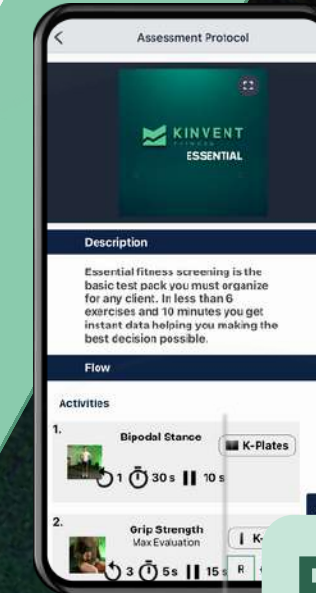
Assessment Protocol

KINVENT
FITNESS
ESSENTIAL

Description

Essential fitness screening is the basic test pack you must organize for any client. In less than 6 exercises and 10 minutes you get instant data helping you making the best decision possible.

Flow

Activities

1.
Bipodal Stance
K-Plates
1 30s 10s

2.
Grip Strength
Max Evaluation
K-
3 5s 15s R